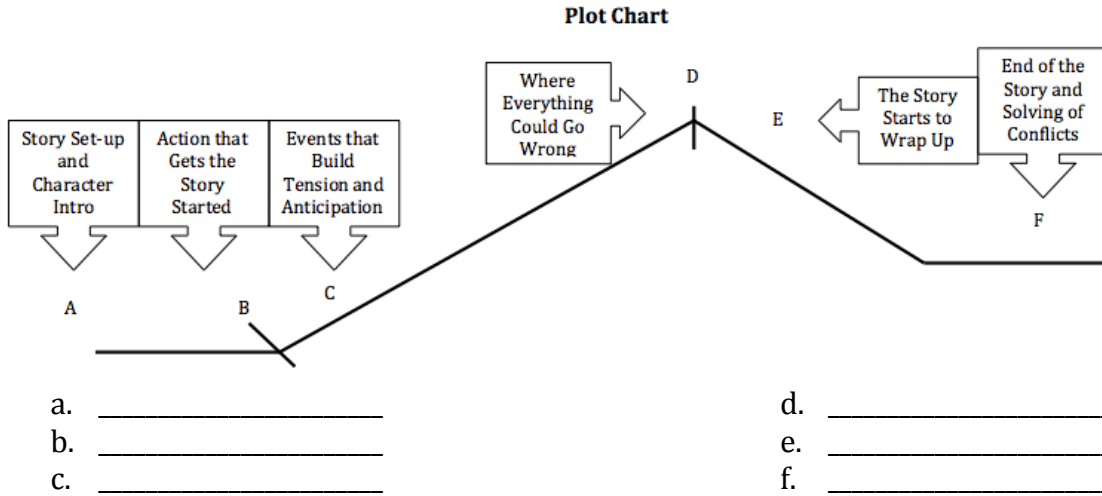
Plot Chart

Story Set-up and Character Intro

Action that Gets the Story Started

Events that Build Tension and Anticipation

Where Everything Could Go Wrong

D

E

The Story Starts to Wrap Up

End of the Story and Solving of Conflicts

F

A

B

C

a. ____________________
b. ____________________
c. ____________________

d. ____________________
e. ____________________
f. ____________________